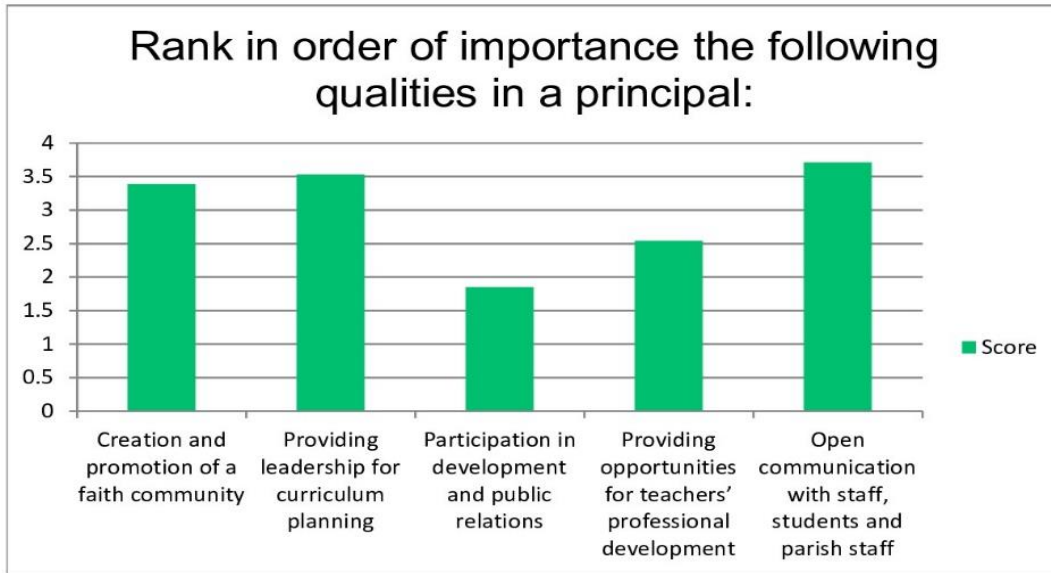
Rank in order of importance the following qualities in a principal:

4
3.5
3
2.5
2
1.5
1
0.5
0

Creation and promotion of a faith community

Providing leadership for curriculum planning

Participation in development and public relations

Providing opportunities for teachers' professional development

Open communication with staff, students and parish staff

Score